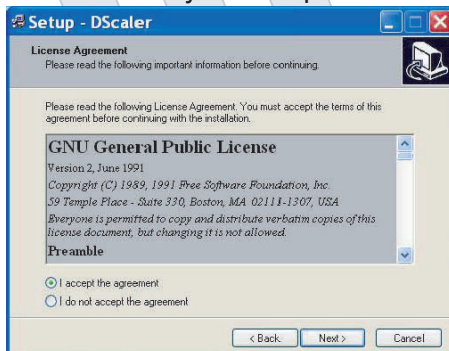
Setup - DScaler

License Agreement
Please read the following important information before continuing.

Please read the following License Agreement. You must accept the terms of this agreement before continuing with the installation.

GNU General Public License
Version 2, June 1991
Copyright (C) 1989, 1991 Free Software Foundation, Inc.
59 Temple Place - Suite 330, Boston, MA 02111-1307, USA
Everyone is permitted to copy and distribute verbatim copies of this license document, but changing it is not allowed.
Preamble

I accept the agreement
I do not accept the agreement

< Back Next > Cancel